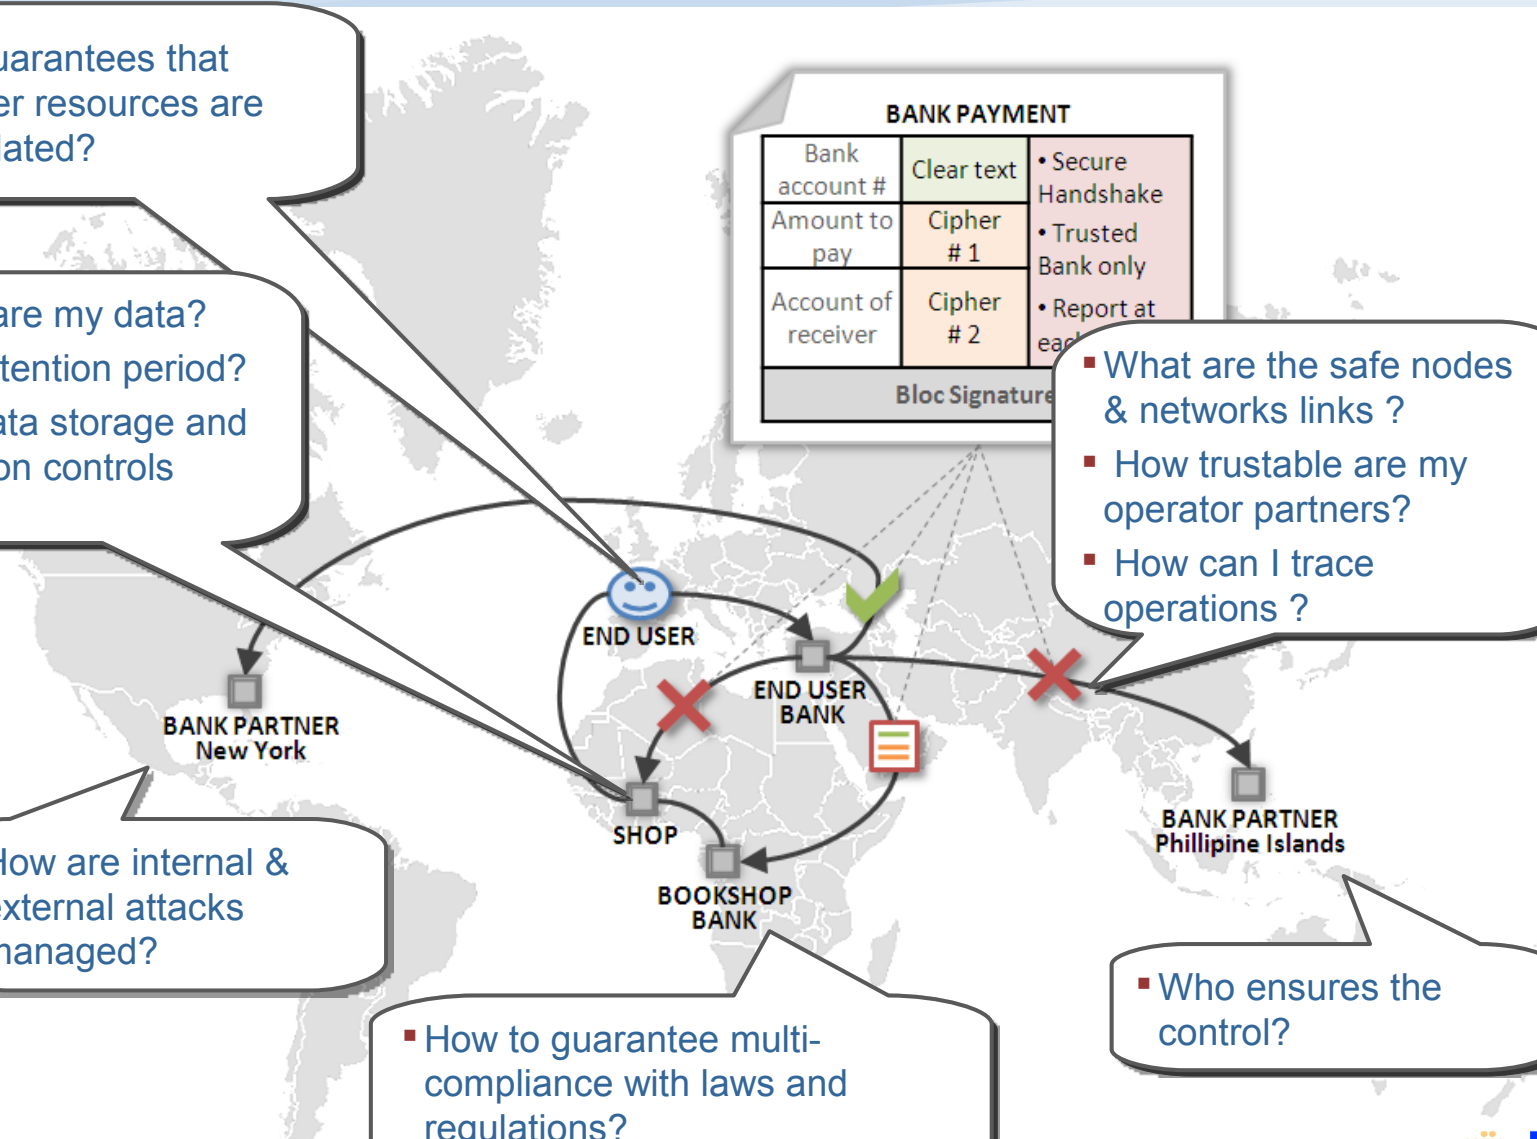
uarantees that
er resources are
lated?

are my data?
tention period?
ata storage and
on controls

BANK PAYMENT

| Bank account # | Clear text | • Secure Handshake • Trusted Bank only • Report at eac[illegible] |
|---|---|---|
| Amount to pay | Cipher # 1 | |
| Account of receiver | Cipher # 2 | |
| Bloc Signature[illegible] | | |

▪ What are the safe nodes & networks links ?
▪ How trustable are my operator partners?
▪ How can I trace operations ?

END USER

END USER BANK

BANK PARTNER
New York

SHOP

BOOKSHOP BANK

BANK PARTNER
Phillipine Islands

How are internal &
xternal attacks
managed?

▪ How to guarantee multi-compliance with laws and regulations?

▪ Who ensures the control?